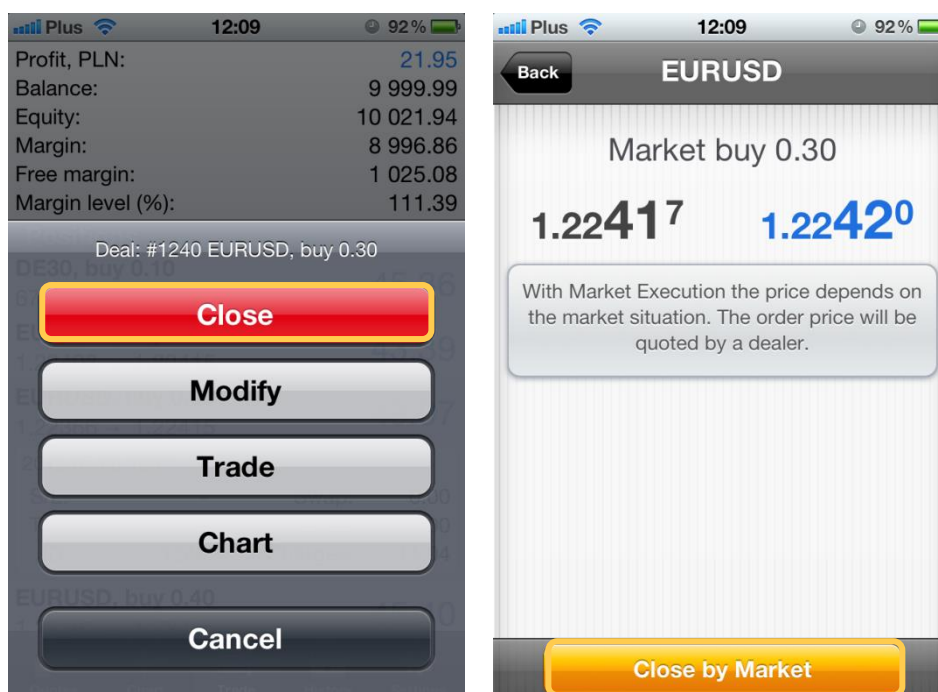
Plus 12:09 92%

| | |
|---|---|
| Profit, PLN: | 21.95 |
| Balance: | 9 999.99 |
| Equity: | 10 021.94 |
| Margin: | 8 996.86 |
| Free margin: | 1 025.08 |
| Margin level (%): | 111.39 |

Deal: #1240 EURUSD, buy 0.30

DE30, buy 0.10

EURUSD, buy 0.40

Close

Modify

Trade

Chart

Cancel

Plus 12:09 92%

Back

EURUSD

Market buy 0.30

1.22417

1.22420

With Market Execution the price depends on the market situation. The order price will be quoted by a dealer.

Close by Market